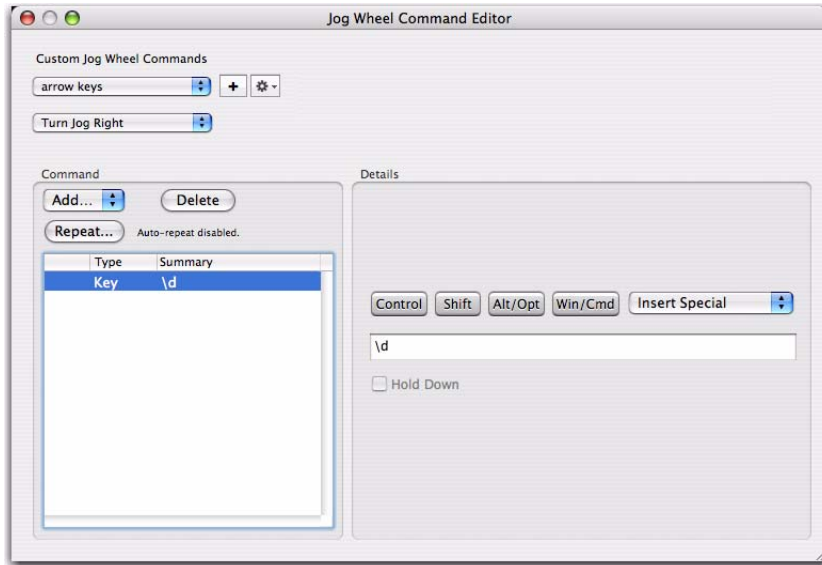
Jog Wheel Command Editor

Custom Jog Wheel Commands

arrow keys

+

Turn Jog Right

Command

Add...

Delete

Repeat...

Auto-repeat disabled.

| Type | Summary |
|---|---|
| Key | \d |

Details

Control

Shift

Alt/Opt

Win/Cmd

Insert Special

\d

Hold Down